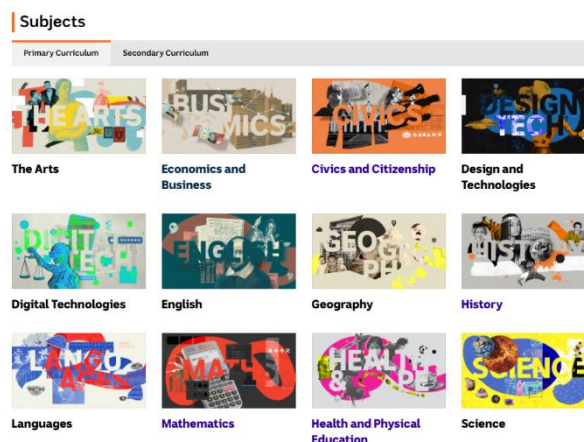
Subjects

Primary Curriculum
Secondary Curriculum

THE ARTS
The Arts

BUSINESS ECONOMICS
Economics and Business

CIVICS
Civics and Citizenship

DESIGN TECH
Design and Technologies

DIGITAL TECH
Digital Technologies

ENGLISH
English

GEOGRAPHY
Geography

HISTORY
History

LANGUAGES
Languages

MATHS
Mathematics

HEALTH & PE
Health and Physical Education

SCIENCE
Science